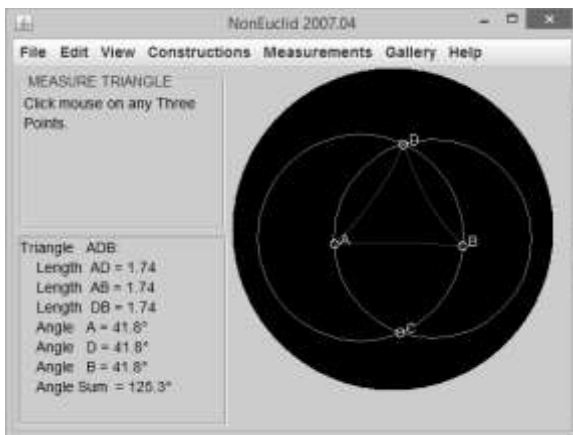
NonEuclid 2007.04

File Edit View Constructions Measurements Gallery Help

MEASURE TRIANGLE
Click mouse on any Three Points.

Triangle ADB
Length AD = 1.74
Length AB = 1.74
Length DB = 1.74
Angle A = 41.8°
Angle D = 41.8°
Angle B = 41.8°
Angle Sum = 125.3°

D
A
B
C